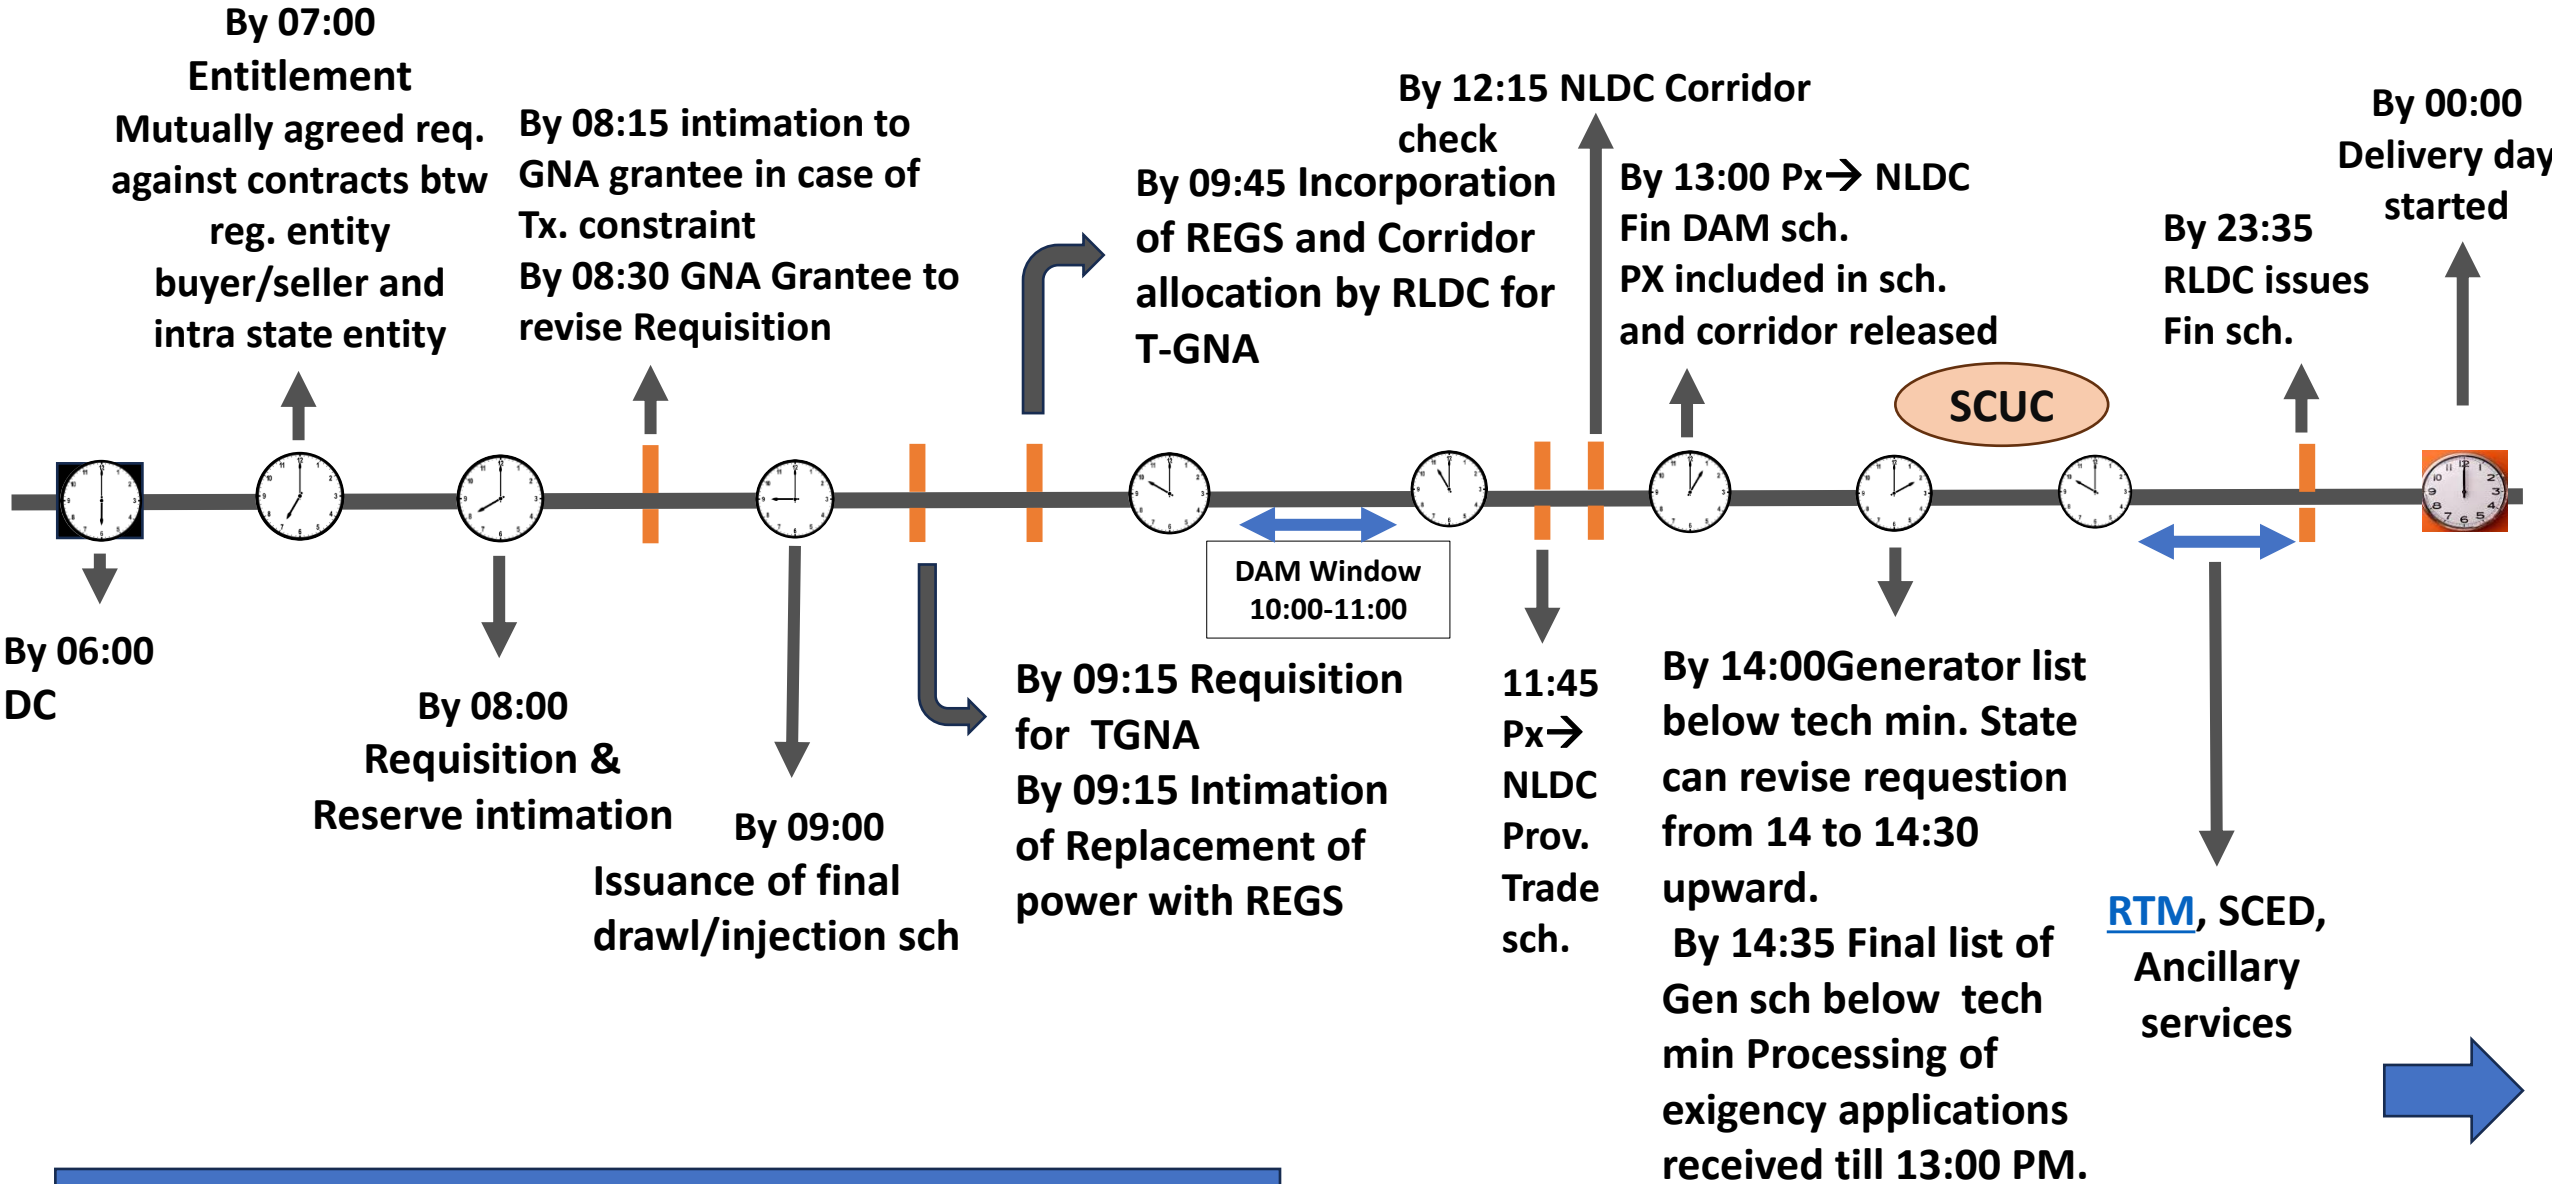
By 07:00
Entitlement
Mutually agreed req. against contracts btw reg. entity buyer/seller and intra state entity

By 08:15 intimation to GNA grantee in case of Tx. constraint
By 08:30 GNA Grantee to revise Requisition

By 12:15 NLDC Corridor check

By 09:45 Incorporation of REGS and Corridor allocation by RLDC for T-GNA

By 13:00 Px→ NLDC
Fin DAM sch.
PX included in sch. and corridor released

By 00:00
Delivery day started

By 23:35
RLDC issues Fin sch.

SCUC

DAM Window
10:00-11:00

By 06:00
DC

By 08:00
Requisition & Reserve intimation

By 09:00
Issuance of final drawl/injection sch

By 09:15 Requisition for TGNA
By 09:15 Intimation of Replacement of power with REGS

11:45
Px→
NLDC
Prov.
Trade
sch.

By 14:00Generator list below tech min. State can revise requestion from 14 to 14:30 upward.
By 14:35 Final list of Gen sch below tech min Processing of exigency applications received till 13:00 PM.

RTM, SCED, Ancillary services